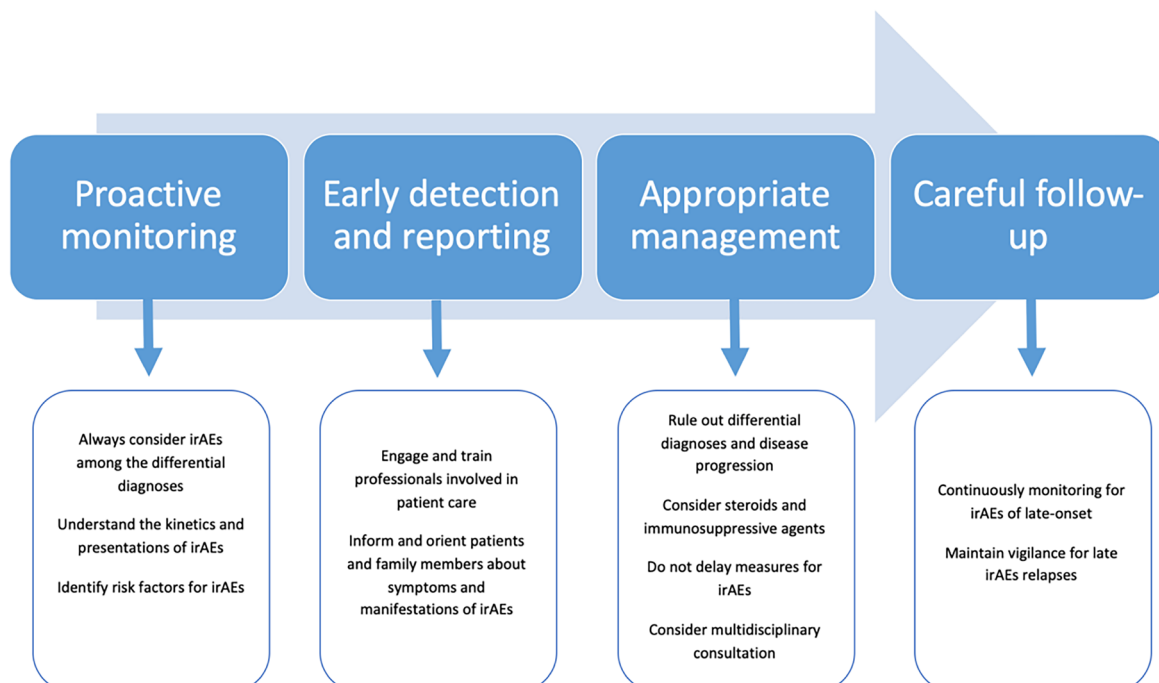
Proactive monitoring

Early detection and reporting

Appropriate management

Careful follow-up

Always consider irAEs among the differential diagnoses

Understand the kinetics and presentations of irAEs

Identify risk factors for irAEs

Engage and train professionals involved in patient care

Inform and orient patients and family members about symptoms and manifestations of irAEs

Rule out differential diagnoses and disease progression

Consider steroids and immunosuppressive agents

Do not delay measures for irAEs

Consider multidisciplinary consultation

Continuously monitoring for irAEs of late-onset

Maintain vigilance for late irAEs relapses